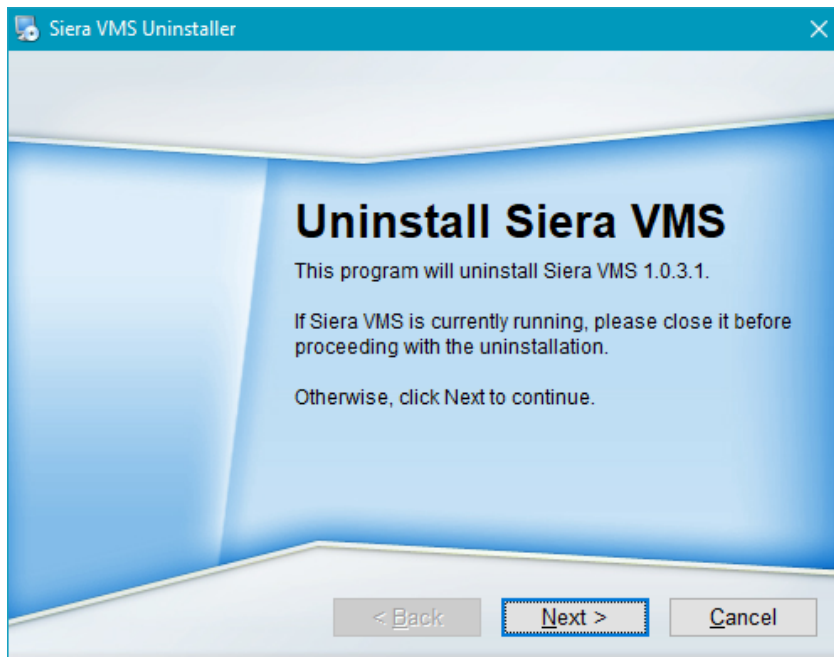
Siera VMS Uninstaller

Uninstall Siera VMS

This program will uninstall Siera VMS 1.0.3.1.

If Siera VMS is currently running, please close it before proceeding with the uninstallation.

Otherwise, click Next to continue.

< Back
Next >
Cancel